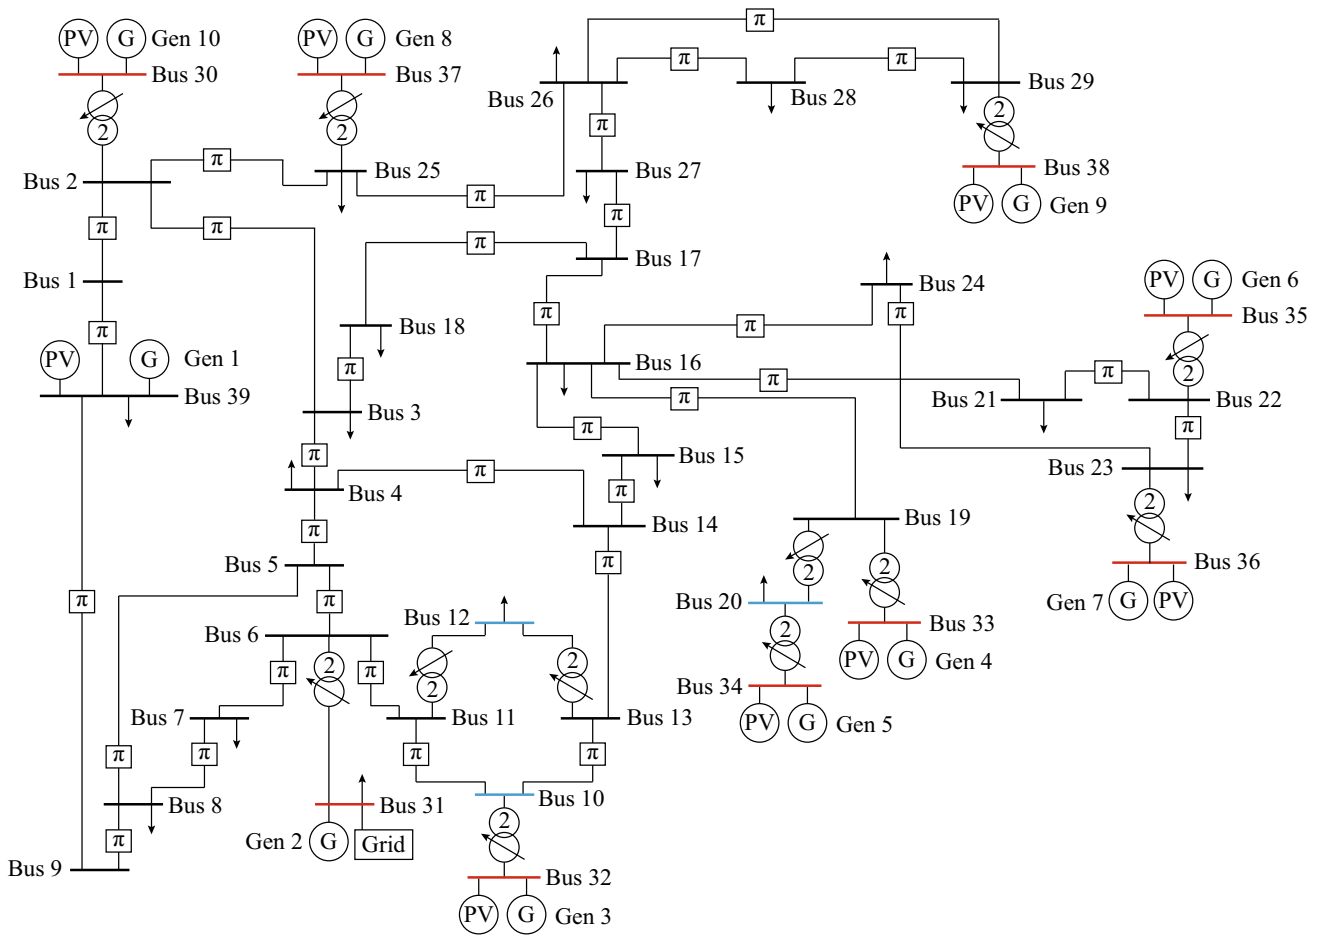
PV G Gen 10
Bus 30
2
PV G Gen 8
Bus 37
2
π
Bus 26
π
π
Bus 28
π
Bus 29
2
Bus 38
PV G Gen 9
π
Bus 27
π
Bus 2
π
Bus 25
π
π
π
Bus 17
π
Bus 1
π
PV G Gen 1
Bus 39
π
Bus 18
π
Bus 3
π
Bus 24
π
π
Bus 16
π
π
PV G Gen 6
Bus 35
2
π
Bus 21
Bus 22
π
Bus 23
2
Bus 36
Gen 7 G PV
π
Bus 15
π
Bus 4
π
π
Bus 14
Bus 5
π
π
π
Bus 19
2
2
Bus 20
2
Bus 34
PV G Gen 5
Bus 33
PV G Gen 4
Bus 6
π
2
π
Bus 12
2
2
Bus 11
Bus 13
Bus 7
π
π
π
π
Bus 8
π
Bus 10
Bus 31
Gen 2 G Grid
2
Bus 32
PV G Gen 3
Bus 9
π